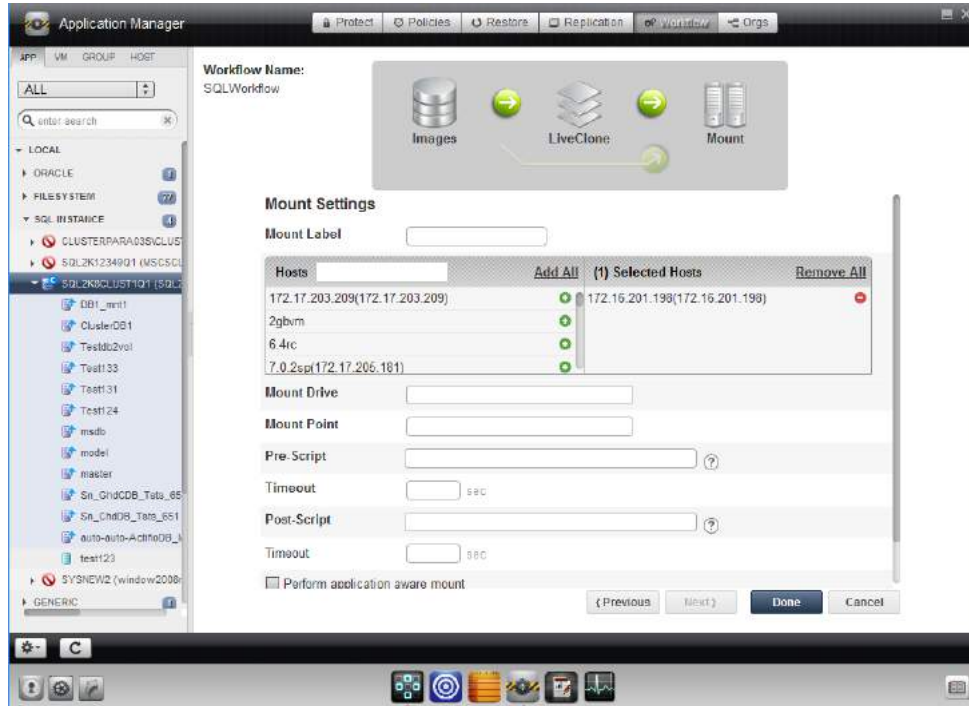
Application Manager

Protect | Policies | Restore | Replication | Workflow | Orgs

APP VM GROUP HOST

ALL

enter search

LOCAL
ORACLE
FILESYSTEM 77
SQL INSTANCE
CLUSTERPARA03S\CLUST
SQL2K12349Q1 (MSCSCL
SQL2K8CLUST1Q1 (SQL2
DB1_mnt1
ClusterDB1
Testdb2vol
Test133
Test131
Test124
msdb
model
master
Sn_GhdCDB_Tats_65
Sn_GhdDB_Tats_651
auto-auto-ActifioDB_
test123
SYSNEW2 (window2008
GENERIC

Workflow Name:
SQLWorkflow

Images
LiveClone
Mount

Mount Settings

Mount Label

| Hosts | Add All |
|---|---|
| 172.17.203.209(172.17.203.209) | |
| 2gbvm | |
| 6.4rc | |
| 7.0.2sp(172.17.205.181) | |

| (1) Selected Hosts | Remove All |
|---|---|
| 172.16.201.198(172.16.201.198) | |

Mount Drive

Mount Point

Pre-Script

Timeout sec

Post-Script

Timeout sec

Perform application aware mount

{Previous | Next} | Done | Cancel

C